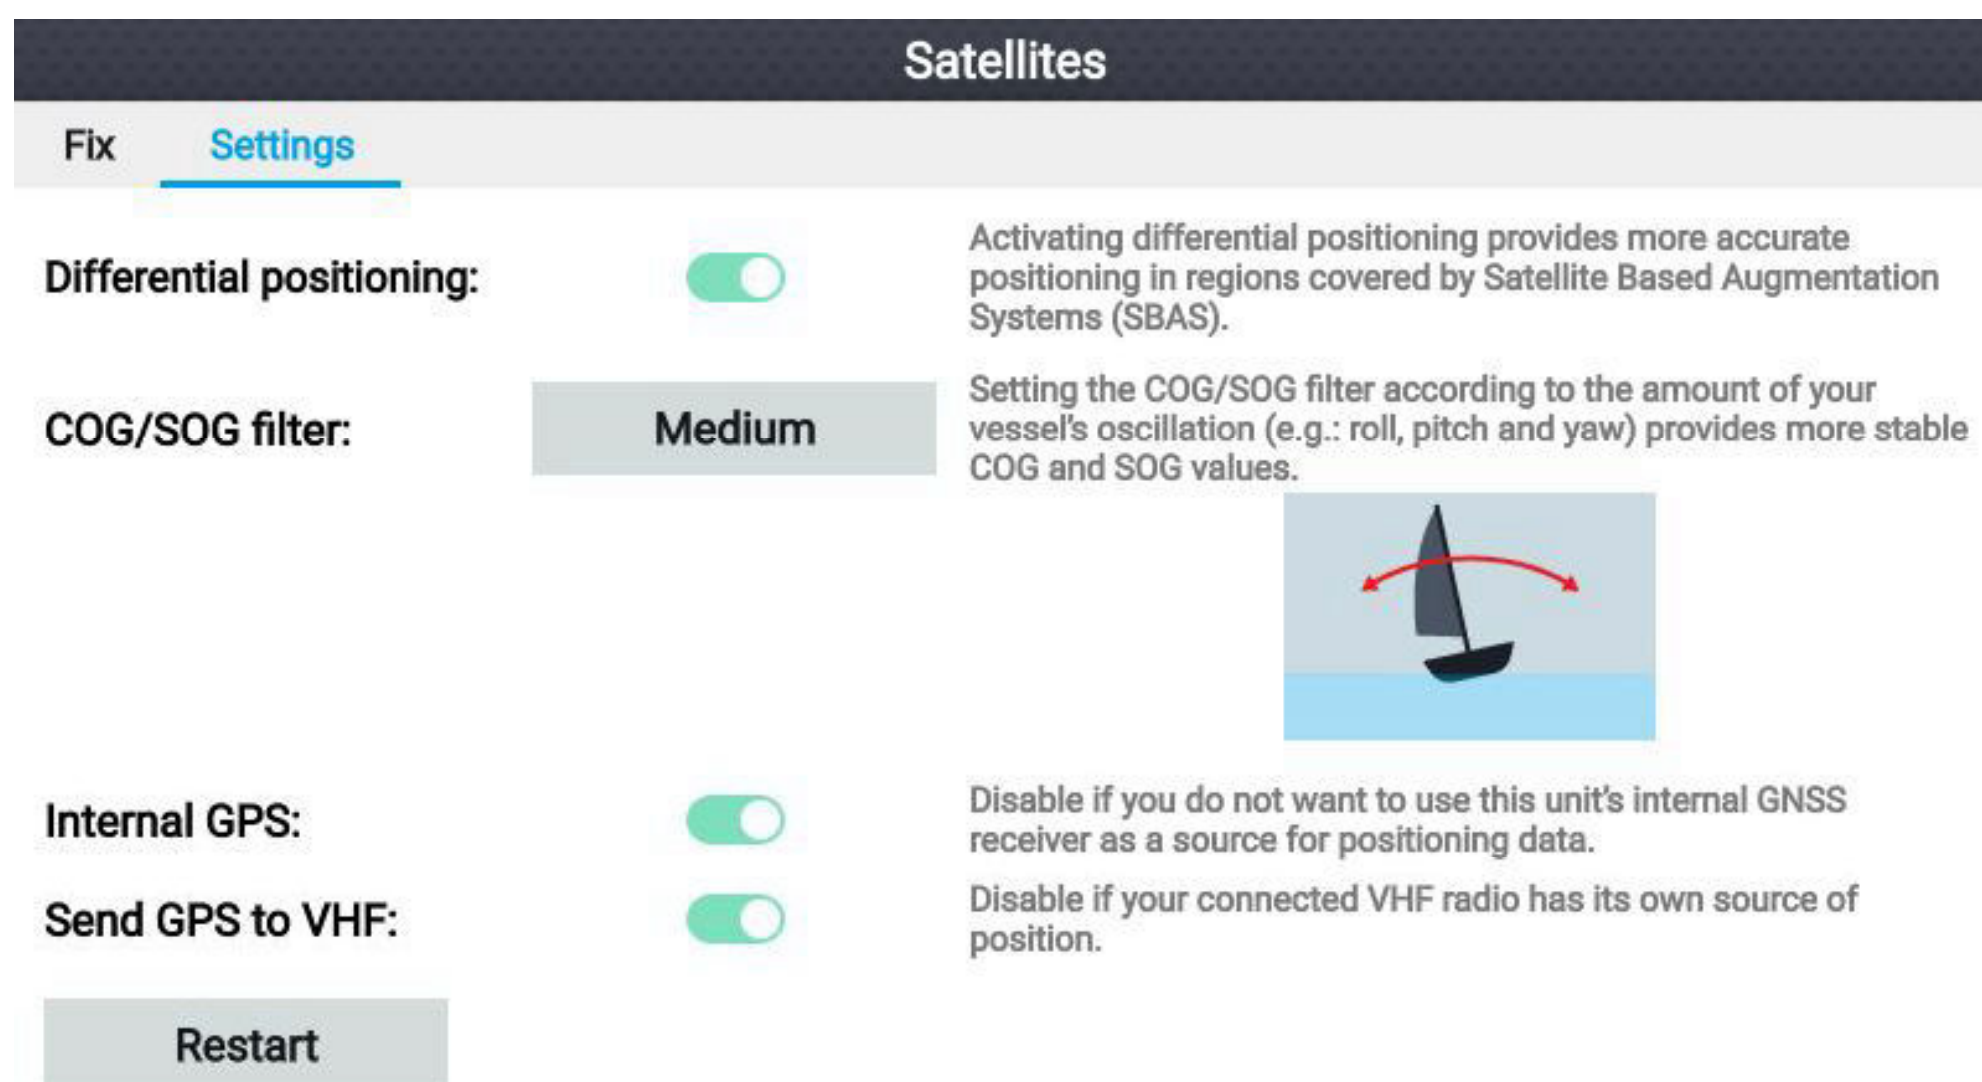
Satellites

Fix Settings

Differential positioning:

Activating differential positioning provides more accurate positioning in regions covered by Satellite Based Augmentation Systems (SBAS).

COG/SOG filter:

Medium

Setting the COG/SOG filter according to the amount of your vessel's oscillation (e.g.: roll, pitch and yaw) provides more stable COG and SOG values.

Internal GPS:

Disable if you do not want to use this unit's internal GNSS receiver as a source for positioning data.

Send GPS to VHF:

Disable if your connected VHF radio has its own source of position.

Restart